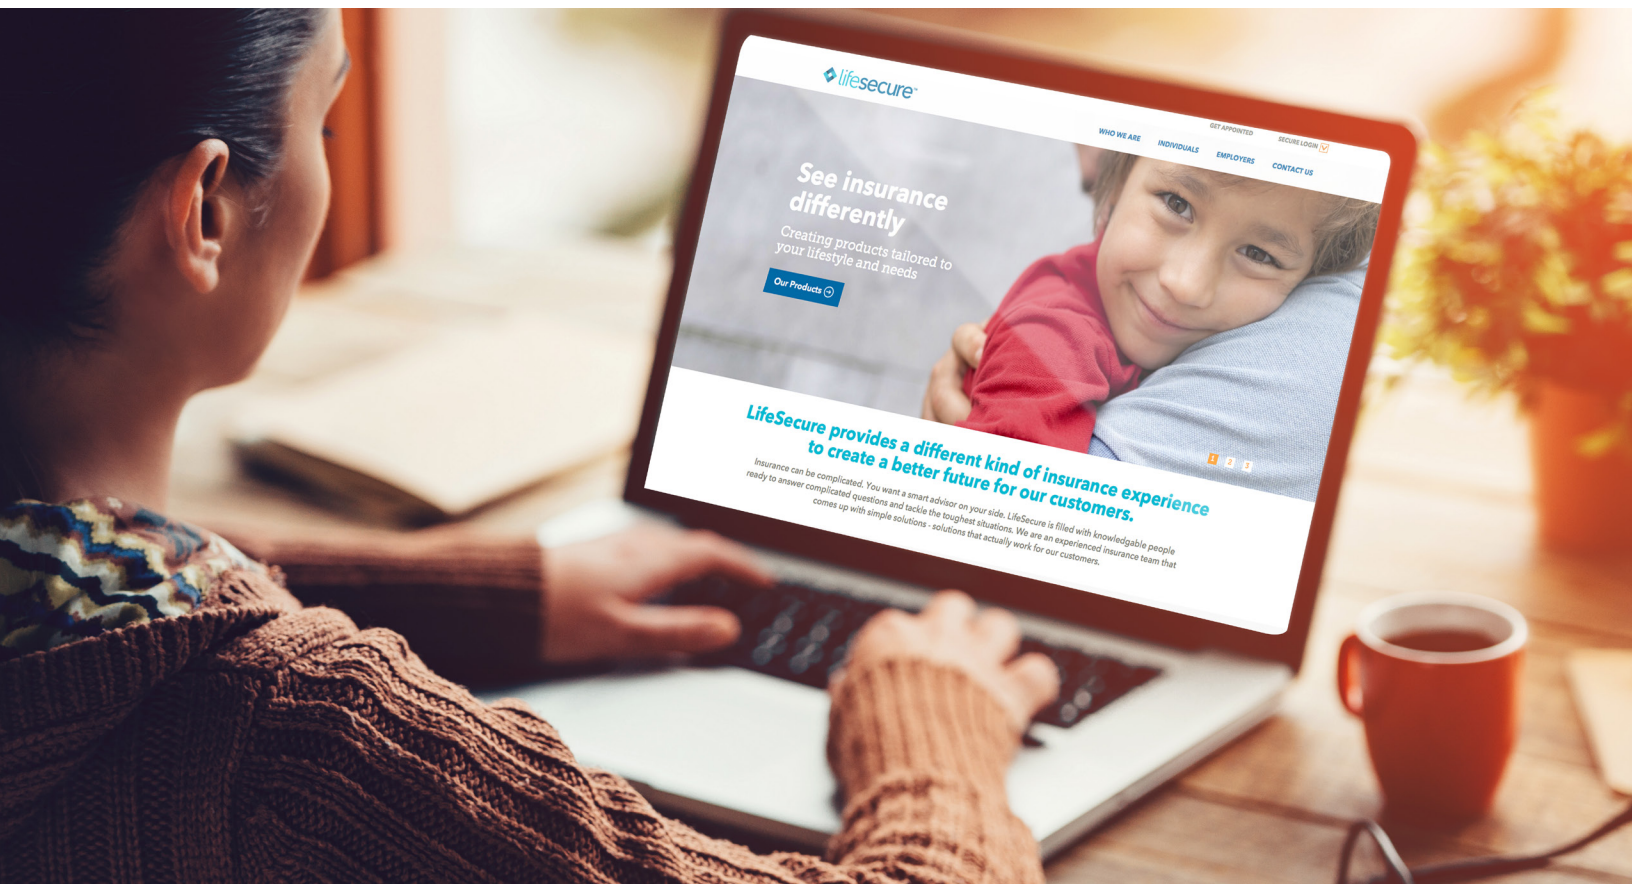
lifesecure

GET APPOINTED SECURE LOGIN

WHO WE ARE INDIVIDUALS EMPLOYERS CONTACT US

See insurance differently

Creating products tailored to your lifestyle and needs

Our Products

1 2 3

LifeSecure provides a different kind of insurance experience to create a better future for our customers.

Insurance can be complicated. You want a smart advisor on your side. LifeSecure is filled with knowledgable people ready to answer complicated questions and tackle the toughest situations. We are an experienced insurance team that comes up with simple solutions - solutions that actually work for our customers.